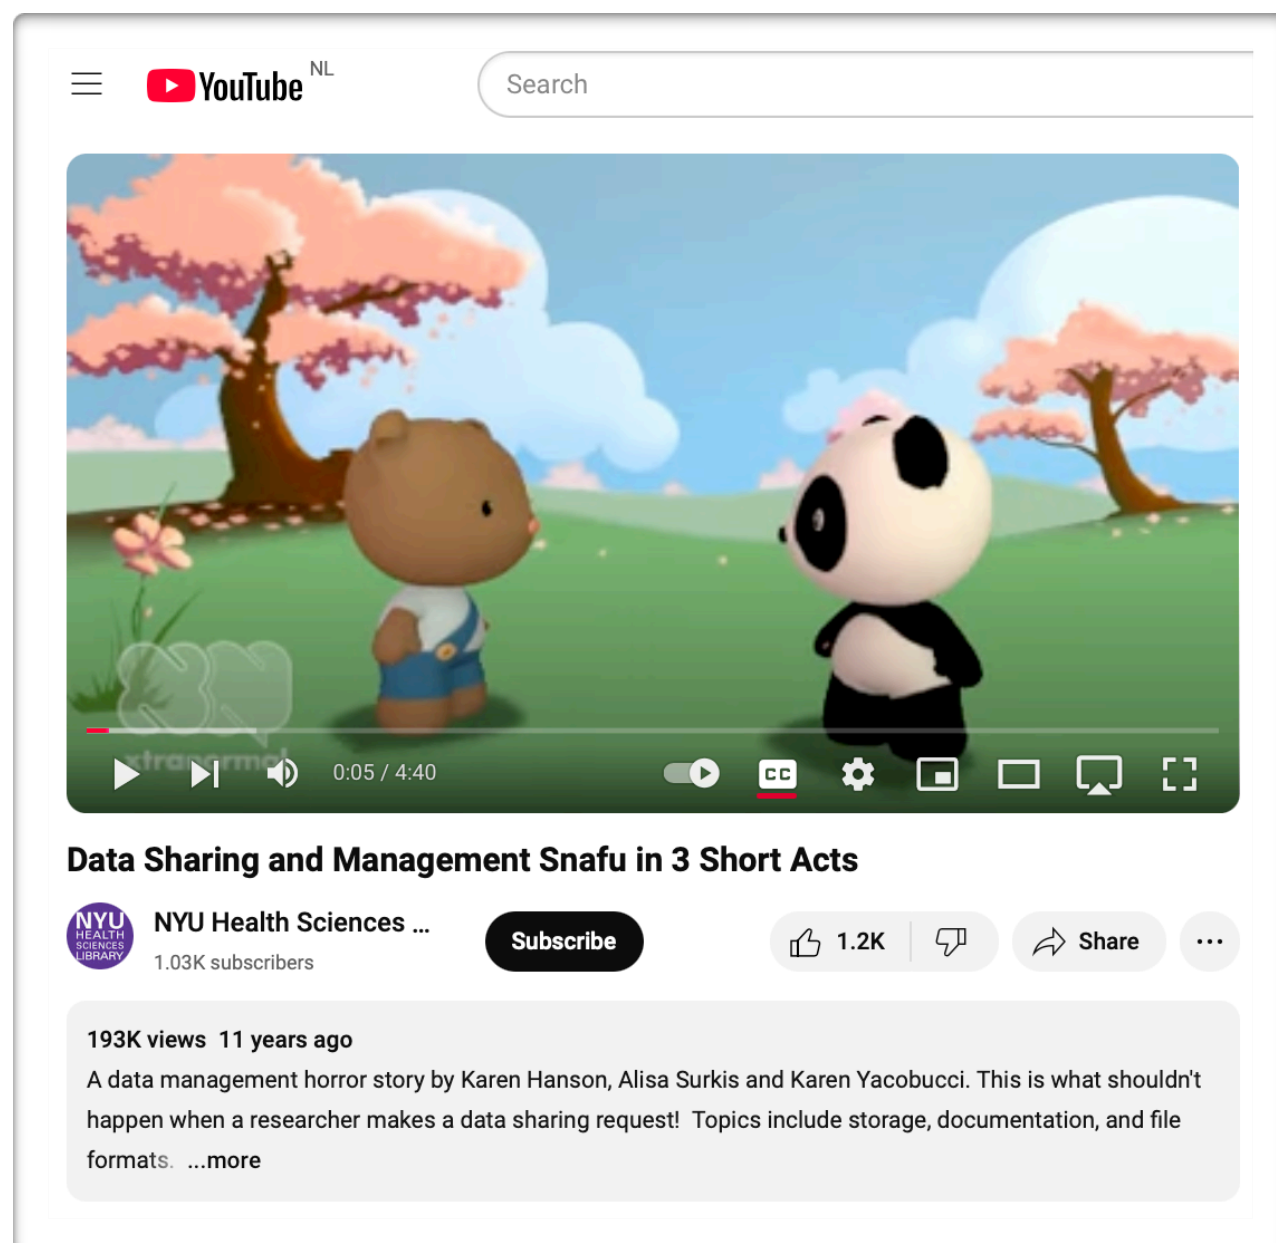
YouTube NL

Search

xtranormal

0:05 / 4:40

CC

Data Sharing and Management Snafu in 3 Short Acts

NYU HEALTH SCIENCES LIBRARY

NYU Health Sciences ...

1.03K subscribers

Subscribe

1.2K

Share

193K views 11 years ago

A data management horror story by Karen Hanson, Alisa Surkis and Karen Yacobucci. This is what shouldn't happen when a researcher makes a data sharing request! Topics include storage, documentation, and file formats. ...more